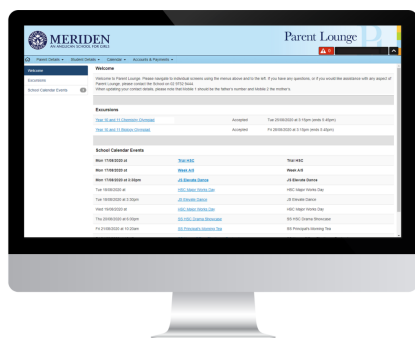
MERIDEN
AN ANGLICAN SCHOOL FOR GIRLS

Parent Lounge

Parent Details ▾ Student Details ▾ Calendar ▾ Accounts & Payments ▾

Welcome
Excursions
School Calendar Events

Welcome

Welcome to Parent Lounge. Please navigate to individual screens using the menus above and to the left. If you have any questions, or if you would like assistance with any aspect of Parent Lounge, please contact the School on 02 9752 5xxx.
When updating your contact details, please note that Mobile 1 should be the father's number and Mobile 2 the mother's.

Excursions

| | | |
|---|---|---|
| Year 10 and 11 Chemistry Olympiad | Accepted | Tue 25/08/2020 at 3:15pm (ends 5:45pm) |
| Year 10 and 11 Biology Olympiad | Accepted | Fri 28/08/2020 at 3:15pm (ends 5:45pm) |

School Calendar Events

| | | |
|---|---|---|
| Mon 17/08/2020 all | Trial HSC | Trial HSC |
| Mon 17/08/2020 all | Week A/4 | Week A/4 |
| Mon 17/08/2020 at 3:30pm | JS Eisteddfod Dance | JS Eisteddfod Dance |
| Tue 18/08/2020 all | HSC Major Works Day | HSC Major Works Day |
| Tue 18/08/2020 at 3:30pm | JS Eisteddfod Dance | JS Eisteddfod Dance |
| Wed 19/08/2020 all | HSC Major Works Day | HSC Major Works Day |
| Thu 20/08/2020 at 6:00pm | SS HSC Drama Showcase | SS HSC Drama Showcase |
| Fri 21/08/2020 at 10:00am | SS Principal's Morning Tea | SS Principal's Morning Tea |